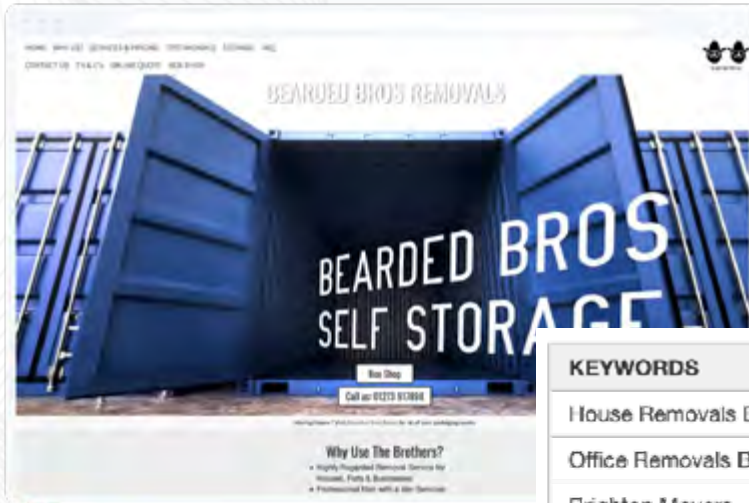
HOME WHY US? SERVICES & PRICING TESTIMONIALS STORAGE FAQ
CONTACT US T's & C's ONLINE QUOTE NEW BLOG

BEARDED BROS REMOVALS

BEARDED BROS
SELF STORAGE

Box Shop

Call us: 01273 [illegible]

Why Use The Brothers?

• Highly Regarded Removal Service for Houses, Flats & Businesses
• Professional Men with a Van Services

| KEYWORDS |
|---|
| House Removals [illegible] |
| Office Removals B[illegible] |
| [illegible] |